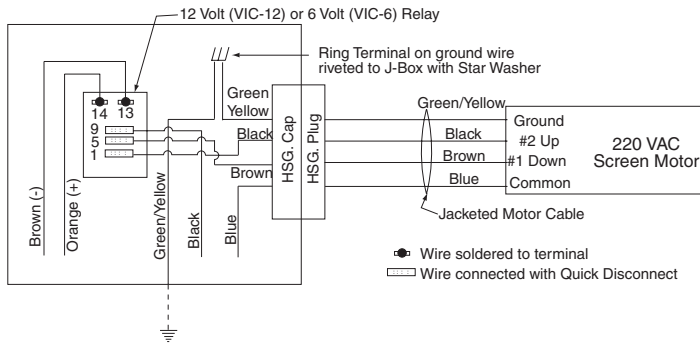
12 Volt (VIC-12) or 6 Volt (VIC-6) Relay

Ring Terminal on ground wire riveted to J-Box with Star Washer

14 13
9
5
1

Green
Yellow
Black
Brown

HSG. Cap
HSG. Plug

Green/Yellow
Black
Brown
Blue

Ground
#2 Up
#1 Down
Common

220 VAC
Screen Motor

Jacketed Motor Cable

Brown (-)
Orange (+)
Green/Yellow
Black
Blue

Wire soldered to terminal
Wire connected with Quick Disconnect